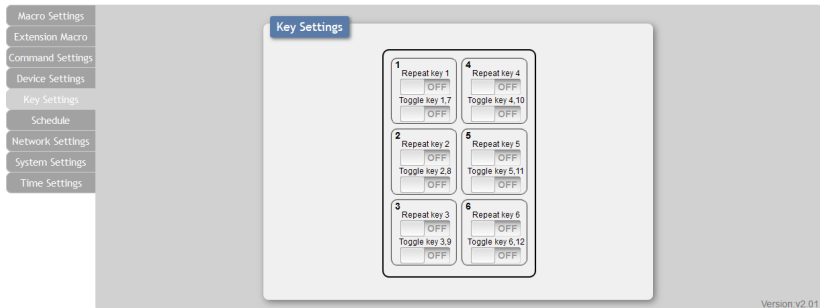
Macro Settings
Extension Macro
Command Settings
Device Settings
Key Settings
Schedule
Network Settings
System Settings
Time Settings

Key Settings

1
Repeat key 1
OFF
Toggle key 1,7
OFF

4
Repeat key 4
OFF
Toggle key 4,10
OFF

2
Repeat key 2
OFF
Toggle key 2,8
OFF

5
Repeat key 5
OFF
Toggle key 5,11
OFF

3
Repeat key 3
OFF
Toggle key 3,9
OFF

6
Repeat key 6
OFF
Toggle key 6,12
OFF

Version:v2.01